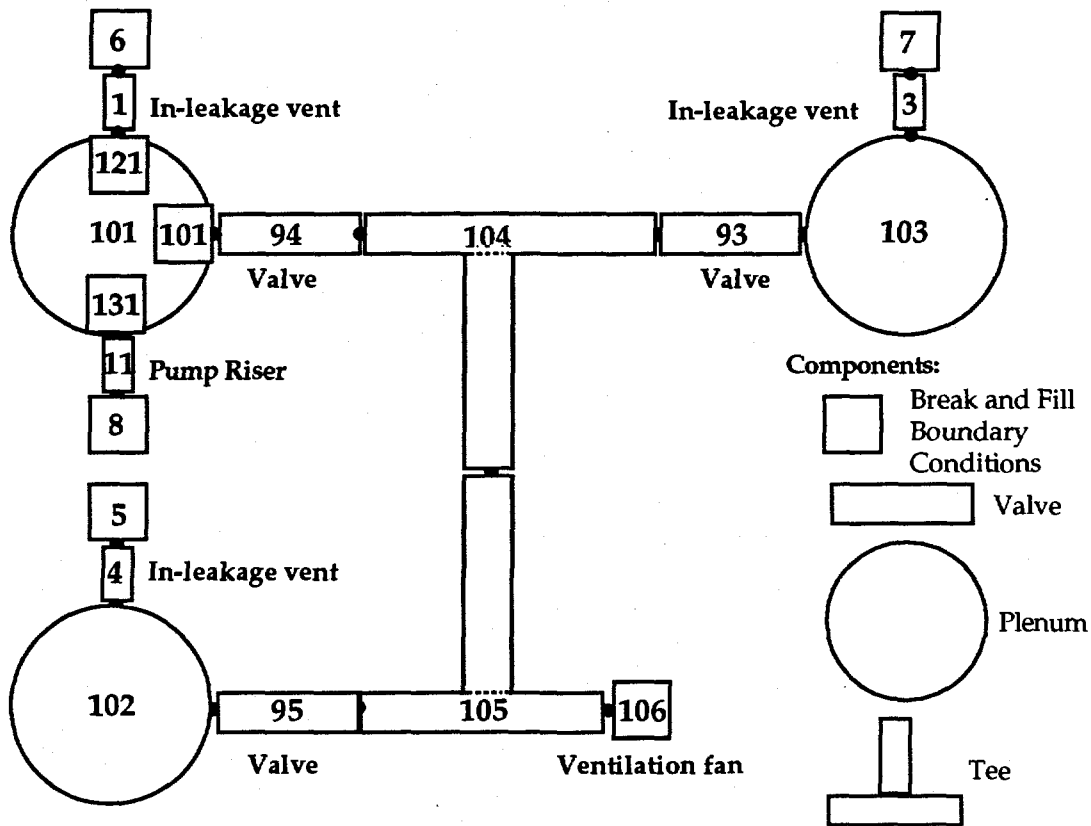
6
1 In-leakage vent
121
101
101
94
104
93
103
7
3
In-leakage vent
Valve
Valve
131
11 Pump Riser
8
Components:
Break and Fill Boundary Conditions
Valve
Plenum
Tee
5
4 In-leakage vent
102
95
105
106
Valve
Ventilation fan